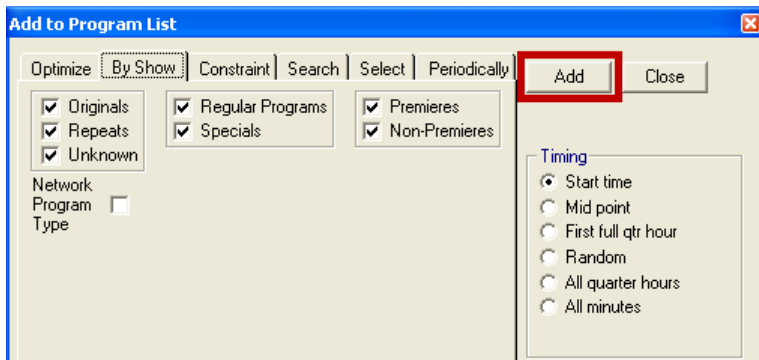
Add to Program List

Optimize | By Show | Constraint | Search | Select | Periodically

Add

Close

Originals
Repeats
Unknown

Regular Programs
Specials

Premieres
Non-Premieres

Network Program Type

Timing
Start time
Mid point
First full qtr hour
Random
All quarter hours
All minutes